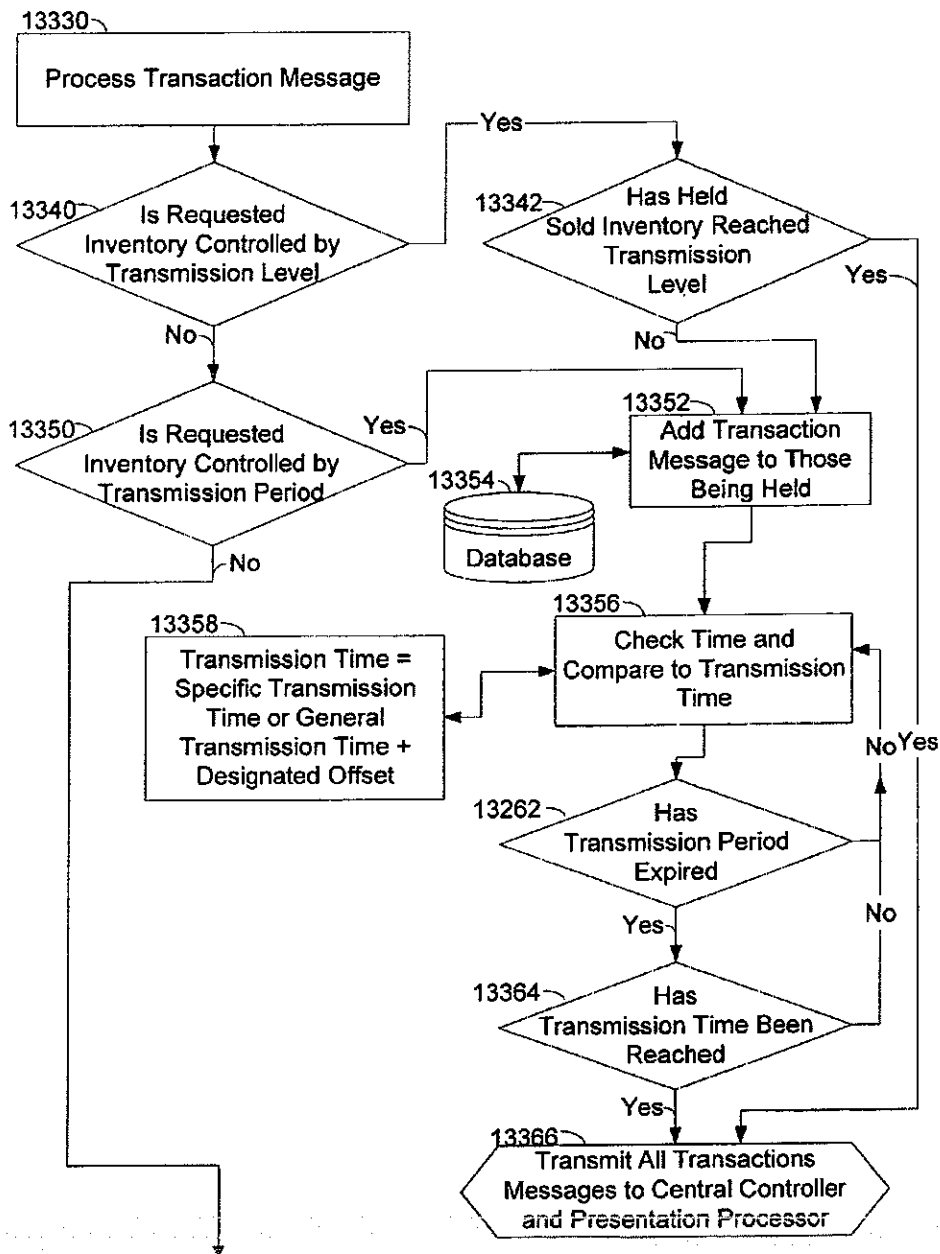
13330

Process Transaction Message

13340

Is Requested Inventory Controlled by Transmission Level

Yes

13342

Has Held Sold Inventory Reached Transmission Level

Yes

No

No

13350

Is Requested Inventory Controlled by Transmission Period

Yes

13352

Add Transaction Message to Those Being Held

13354

Database

No

13356

Check Time and Compare to Transmission Time

13358

Transmission Time = Specific Transmission Time or General Transmission Time + Designated Offset

No

Yes

13262

Has Transmission Period Expired

Yes

No

13364

Has Transmission Time Been Reached

Yes

13366

Transmit All Transactions Messages to Central Controller and Presentation Processor